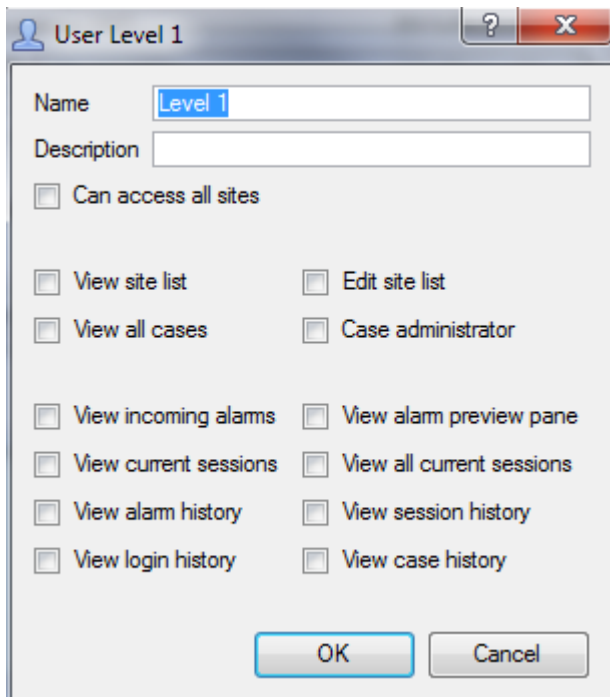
User Level 1

?

X

Name Level 1

Description

Can access all sites

View site list

Edit site list

View all cases

Case administrator

View incoming alarms

View alarm preview pane

View current sessions

View all current sessions

View alarm history

View session history

View login history

View case history

OK

Cancel